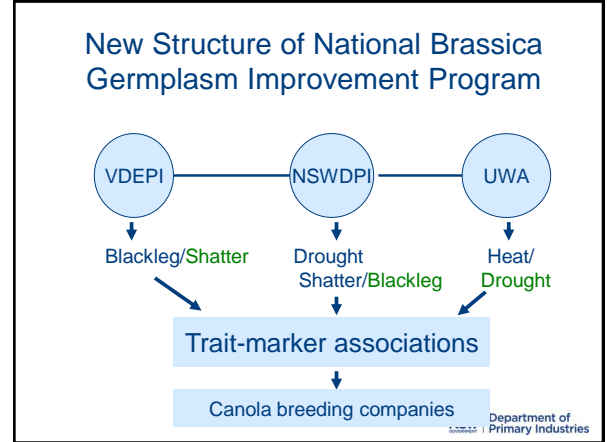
New Structure of National Brassica Germplasm Improvement Program

VDEPI

NSWDPI

UWA

Blackleg/Shatter

Drought
Shatter/Blackleg

Heat/
Drought

Trait-marker associations

Canola breeding companies

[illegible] Department of Primary Industries